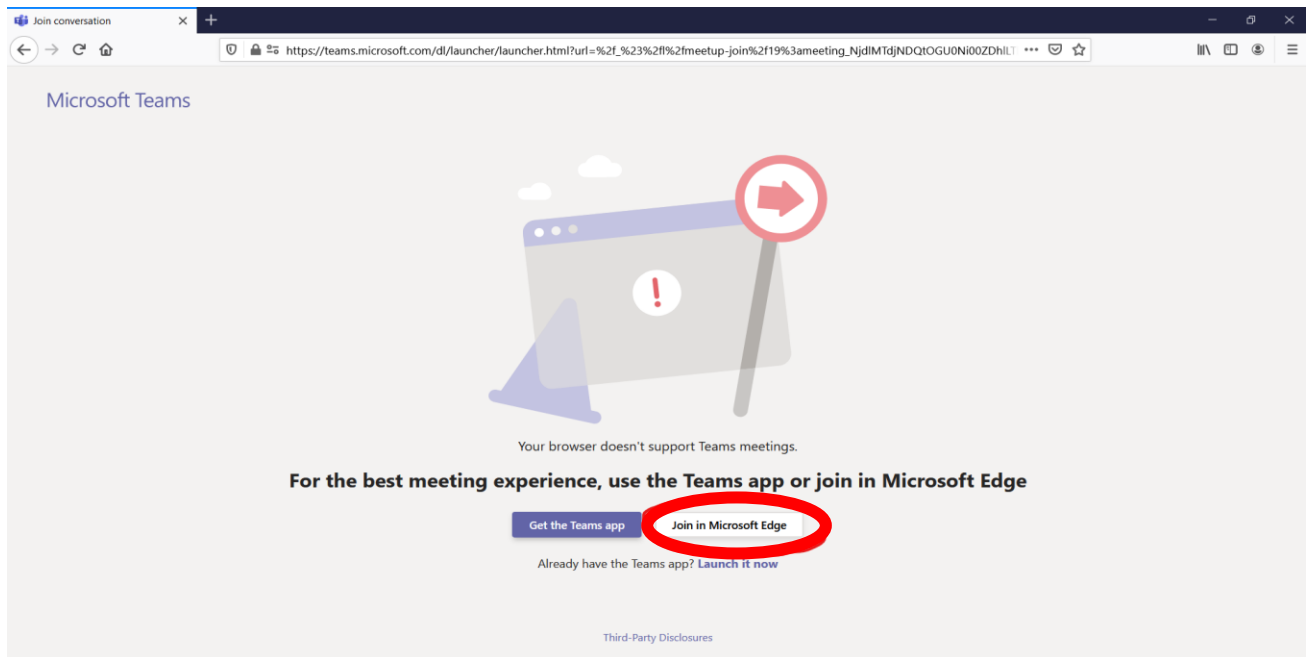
Join conversation

https://teams.microsoft.com/dl/launcher/launcher.html?url=%2f_%23%2fl%2fmeetup-join%2f19%3ameeting_NjdlMTdjNDQtOGU0Ni00ZDhlLT •••

Microsoft Teams

!

Your browser doesn't support Teams meetings.

For the best meeting experience, use the Teams app or join in Microsoft Edge

Get the Teams app

Join in Microsoft Edge

Already have the Teams app? Launch it now

Third-Party Disclosures